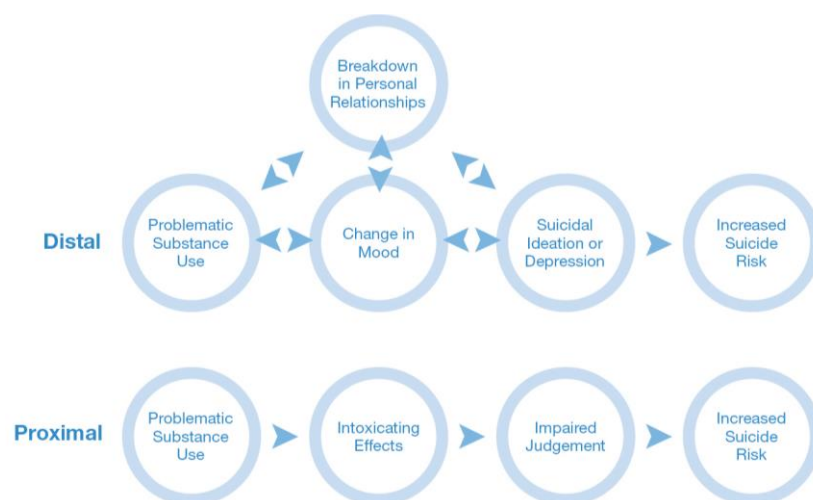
Breakdown in Personal Relationships

Distal

Problematic Substance Use

Change in Mood

Suicidal Ideation or Depression

Increased Suicide Risk

Proximal

Problematic Substance Use

Intoxicating Effects

Impaired Judgement

Increased Suicide Risk